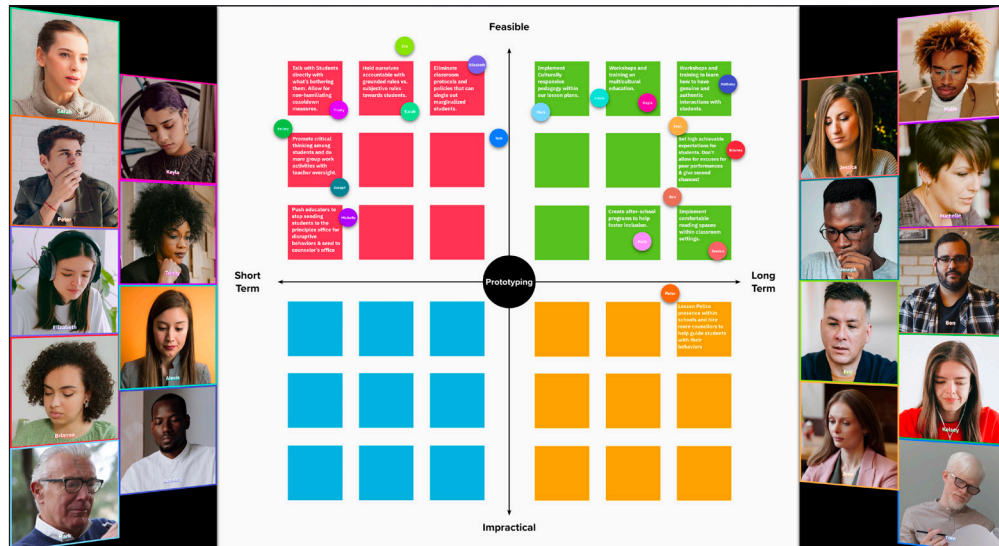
Feasible

Talk with Students directly with what's bothering them. Allow for non-humiliating cooldown measures.

Hold ourselves accountable with grounded rules vs. subjective rules towards students.

Eliminate classroom protocols and policies that can single out marginalized students.

Implement Culturally responsive pedagogy within our lesson plans.

Workshops and training on multicultural education.

Workshops and training to learn how to have genuine and authentic interactions with students.

Promote critical thinking among students and do more group work activities with teacher oversight.

Set high achievable expectations for students. Don't allow for excuses for poor performances & give second chances!

Push educators to stop sending students to the principles office for disruptive behaviors & send to counselor's office

Create after-school programs to help foster inclusion.

Implement comfortable reading spaces within classroom settings.

Short Term

Prototyping

Long Term

Lessen Police presence within schools and hire more counselors to help guide students with their behaviors

Impractical

Sarah
Kayla
Peter
Elizabeth
Alexis
Brianna
Mark
Jessica
Michelle
Joseph
Ben
Eric
Kelsey